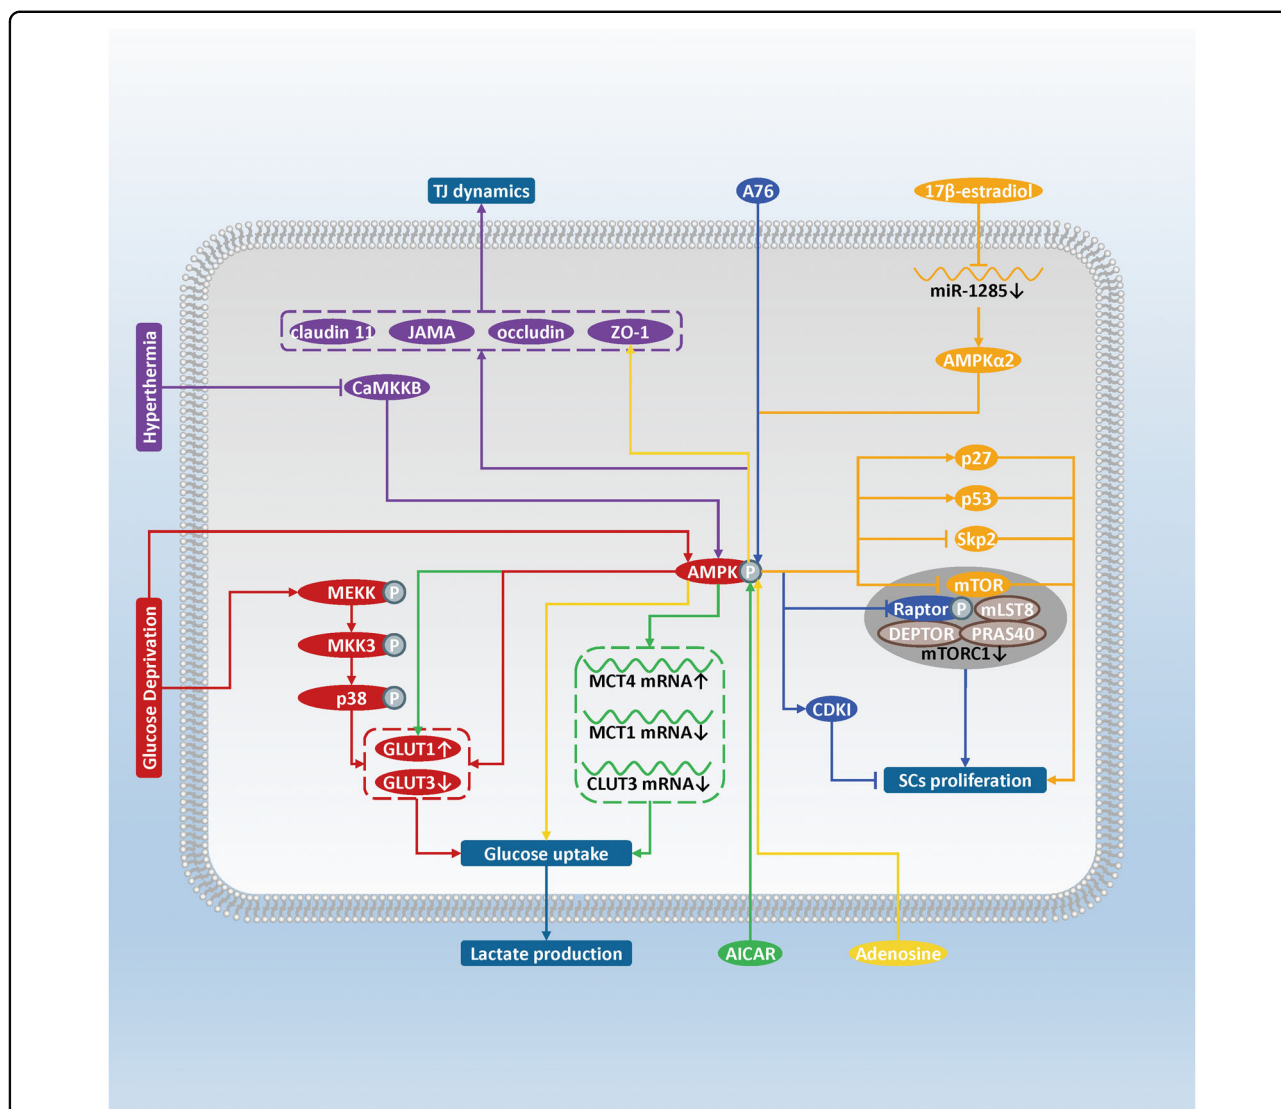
TJ dynamics
A76
17β-estradiol
miR-1285↓
claudin 11
JAMA
occludin
ZO-1
AMPKα2
Hyperthermia
CaMKKB
p27
p53
Skp2
AMPK P
mTOR
Raptor P
mLST8
DEPTOR
PRAS40
mTORC1↓
Glucose Deprivation
MEKK P
MKK3 P
p38 P
MCT4 mRNA↑
MCT1 mRNA↓
CLUT3 mRNA↓
CDKI
GLUT1↑
GLUT3↓
SCs proliferation
Glucose uptake
Lactate production
AICAR
Adenosine